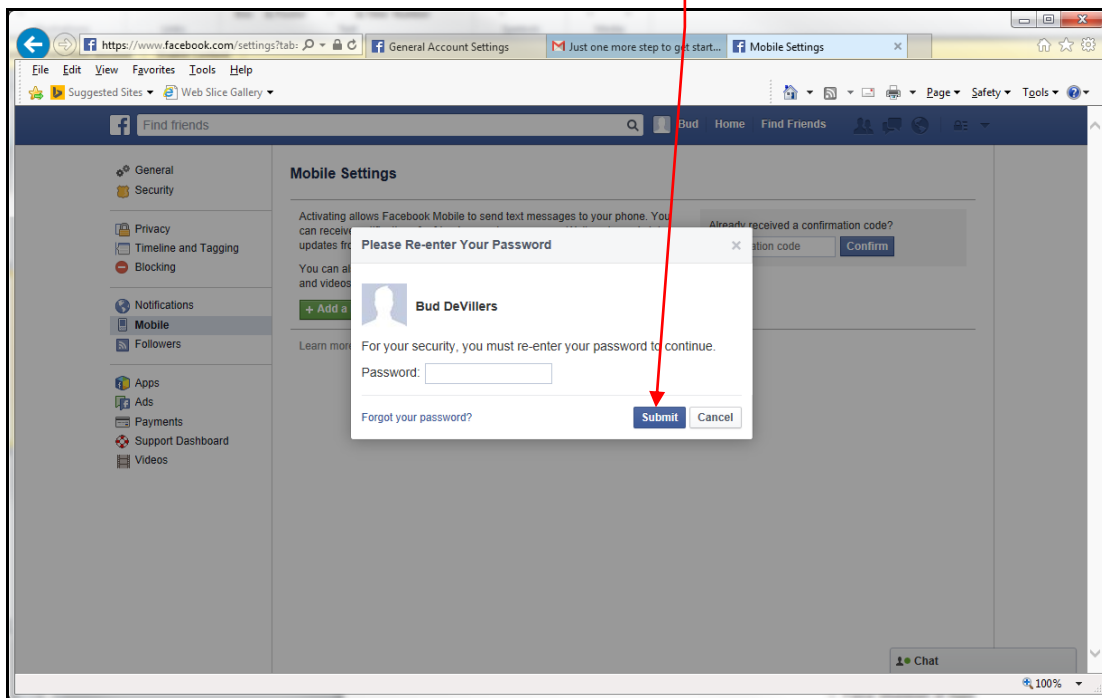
https://www.facebook.com/settings?tab:
General Account Settings
Just one more step to get start...
Mobile Settings

File Edit View Favorites Tools Help
Suggested Sites ▾ Web Slice Gallery ▾
Page ▾ Safety ▾ Tools ▾

Find friends
Bud Home Find Friends

General
Security

Privacy
Timeline and Tagging
Blocking

Notifications
Mobile
Followers

Apps
Ads
Payments
Support Dashboard
Videos

Mobile Settings

Activating allows Facebook Mobile to send text messages to your phone. You can receive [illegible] updates fro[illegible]

You can al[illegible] and videos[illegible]

+ Add a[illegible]

Learn more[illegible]

Already received a confirmation code?
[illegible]ation code Confirm

Please Re-enter Your Password

Bud DeVillers

For your security, you must re-enter your password to continue.

Password:

Forgot your password?

Submit Cancel

Chat

100%